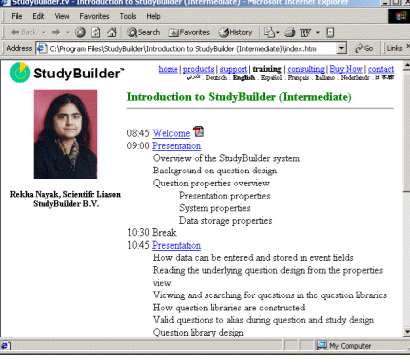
StudyBuilder.tv - Introduction to StudyBuilder (Intermediate) - Microsoft Internet Explorer

File Edit View Favorites Tools Help

Back Search Favorites History

Address C:\Program Files\StudyBuilder\Introduction to StudyBuilder (Intermediate)\index.htm Go Links

StudyBuilder™

home | products | support | training | consulting | Buy Now! | contact
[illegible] · Deutsch · English · Español · Français · Italiano · Nederlands · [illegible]

Introduction to StudyBuilder (Intermediate)

Rekha Nayak, Scientific Liason StudyBuilder B.V.

08:45 Welcome
09:00 Presentation
Overview of the StudyBuilder system
Background on question design
Question properties overview
Presentation properties
System properties
Data storage properties
10:30 Break
10:45 Presentation
How data can be entered and stored in event fields
Reading the underlying question design from the properties view
Viewing and searching for questions in the question libraries
How question libraries are constructed
Valid questions to alias during question and study design
Question library design

My Computer